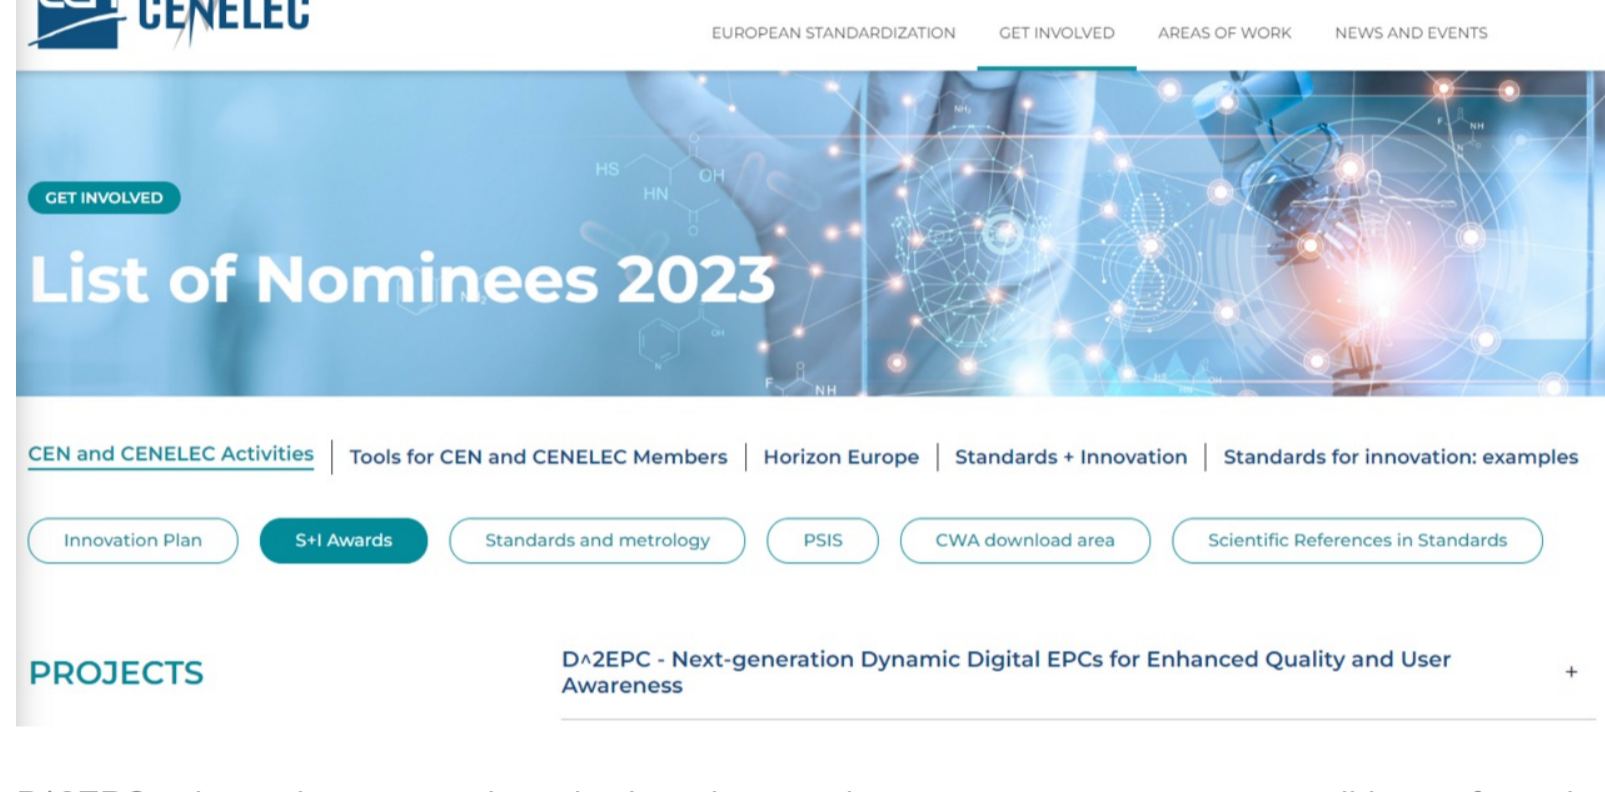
CENELEC

EUROPEAN STANDARDIZATION GET INVOLVED AREAS OF WORK NEWS AND EVENTS

GET INVOLVED

List of Nominees 2023

CEN and CENELEC Activities | Tools for CEN and CENELEC Members | Horizon Europe | Standards + Innovation | Standards for innovation: examples

Innovation Plan S+I Awards Standards and metrology PSIS CWA download area Scientific References in Standards

PROJECTS

D^2EPC - Next-generation Dynamic Digital EPCs for Enhanced Quality and User Awareness +

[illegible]